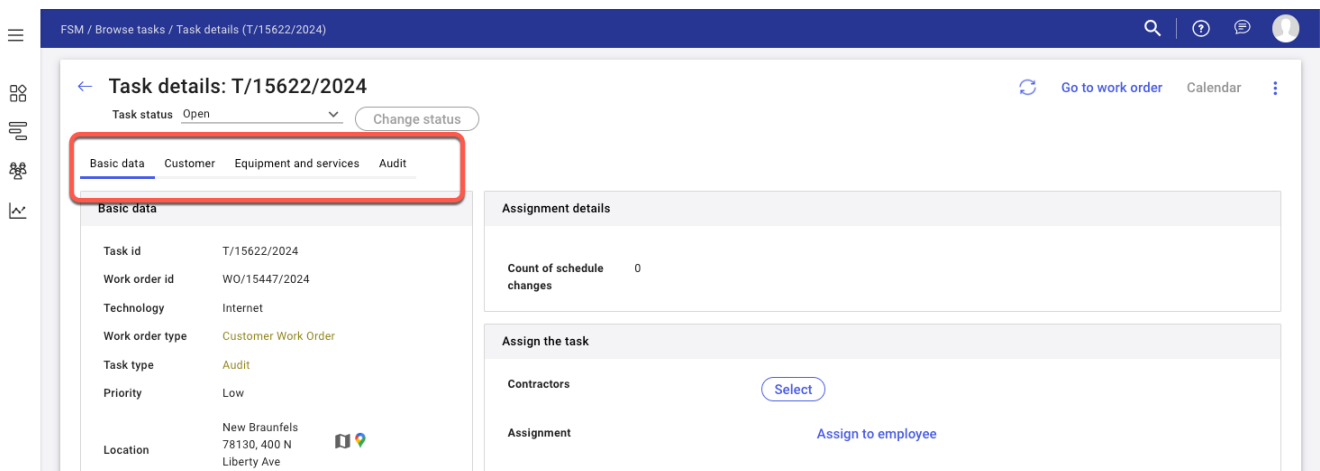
FSM / Browse tasks / Task details (T/15622/2024)

← Task details: T/15622/2024

Go to work order Calendar

Task status Open

Change status

Basic data Customer Equipment and services Audit

Basic data

Task id T/15622/2024

Work order id WO/15447/2024

Technology Internet

Work order type Customer Work Order

Task type Audit

Priority Low

Location New Braunfels 78130, 400 N Liberty Ave

Assignment details

Count of schedule changes 0

Assign the task

Contractors Select

Assignment Assign to employee